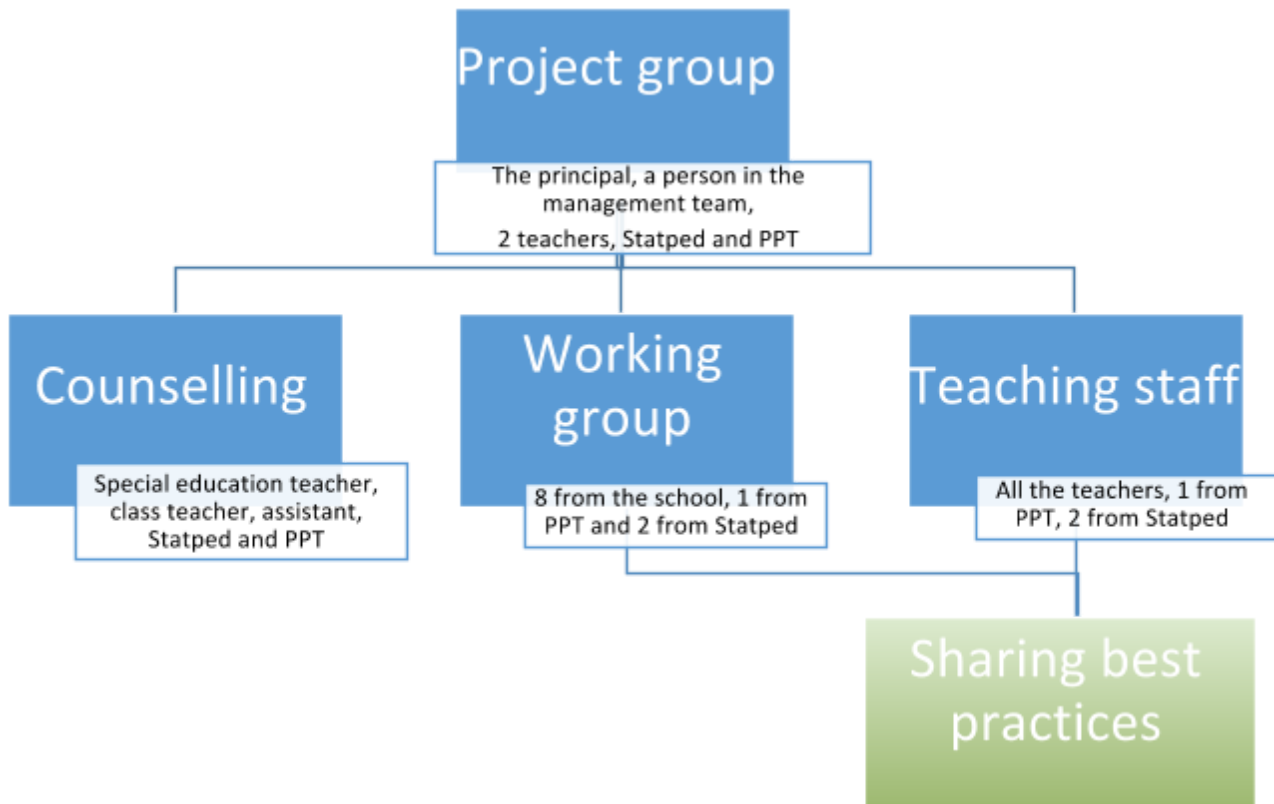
Project group

The principal, a person in the management team,
2 teachers, Statped and PPT

Counselling

Special education teacher, class teacher, assistant, Statped and PPT

Working group

8 from the school, 1 from PPT and 2 from Statped

Teaching staff

All the teachers, 1 from PPT, 2 from Statped

Sharing best practices